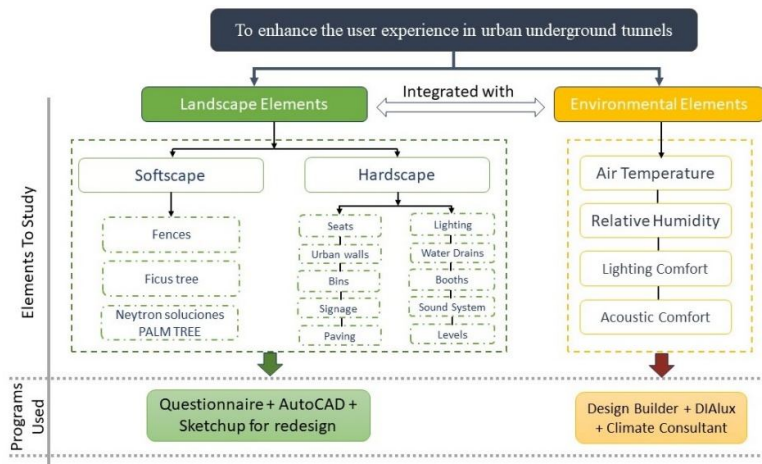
To enhance the user experience in urban underground tunnels

Landscape Elements

Integrated with

Environmental Elements

Elements To Study

Softscape

Hardscape

Fences

Ficus tree

Neytron soluciones PALM TREE

Seats

Urban walls

Bins

Signage

Paving

Lighting

Water Drains

Booths

Sound System

Levels

Air Temperature

Relative Humidity

Lighting Comfort

Acoustic Comfort

Programs Used

Questionnaire + AutoCAD + Sketchup for redesign

Design Builder + DIAlux + Climate Consultant